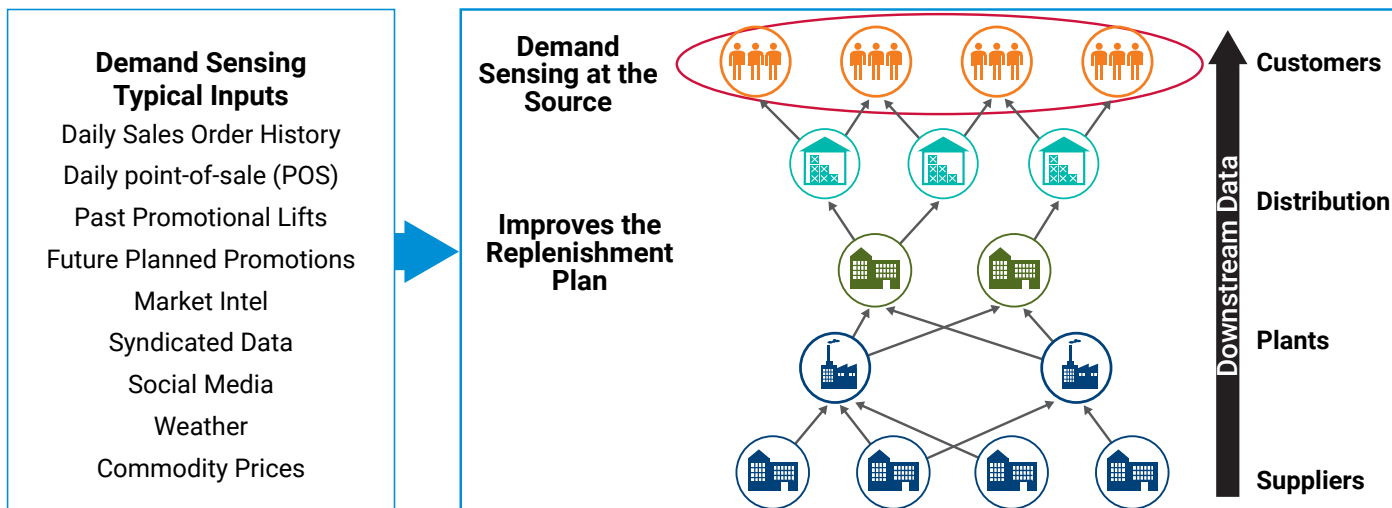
Demand Sensing Typical Inputs
Daily Sales Order History
Daily point-of-sale (POS)
Past Promotional Lifts
Future Planned Promotions
Market Intel
Syndicated Data
Social Media
Weather
Commodity Prices

Demand Sensing at the Source

Improves the Replenishment Plan

Customers
Distribution
Plants
Suppliers

Downstream Data